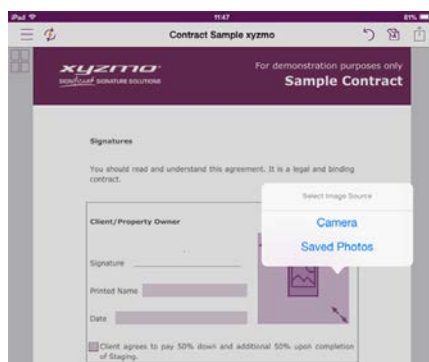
iPad
11:47
81%
Contract Sample xyzmo

xyzmo
SIGNificant SIGNATURE SOLUTIONS
For demonstration purposes only
Sample Contract

Signatures

You should read and understand this agreement. It is a legal and binding contract.

Client/Property Owner

Signature
Printed Name
Date

Select Image Source
Camera
Saved Photos

Client agrees to pay 50% down and additional 50% upon completion of Staging.